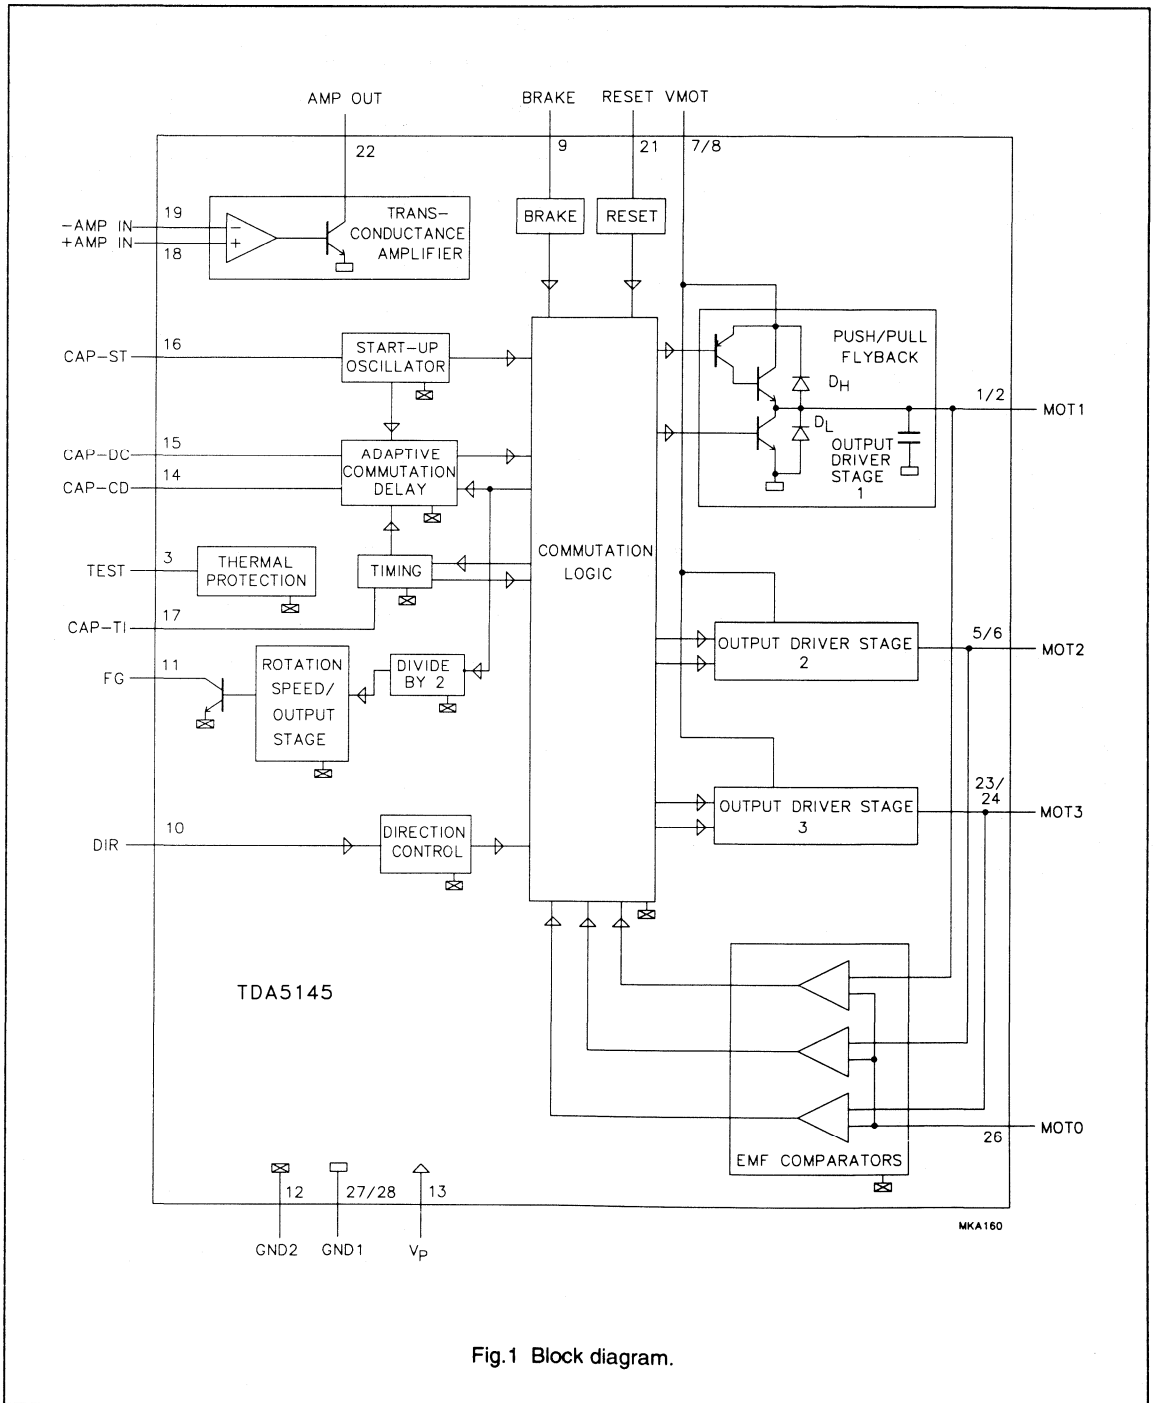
AMP OUT
22
BRAKE
9
RESET
21
VMOT
7/8

−AMP IN 19
+AMP IN 18
TRANS-CONDUCTANCE AMPLIFIER

BRAKE
RESET

CAP−ST 16
START-UP OSCILLATOR

PUSH/PULL FLYBACK
$D_H$
$D_L$
OUTPUT DRIVER STAGE 1
1/2
MOT1

CAP−DC 15
CAP−CD 14
ADAPTIVE COMMUTATION DELAY

TEST 3
THERMAL PROTECTION
TIMING
COMMUTATION LOGIC
CAP−TI 17

FG 11
ROTATION SPEED/ OUTPUT STAGE
DIVIDE BY 2

OUTPUT DRIVER STAGE 2
5/6
MOT2

OUTPUT DRIVER STAGE 3
23/24
MOT3

DIR 10
DIRECTION CONTROL

TDA5145

EMF COMPARATORS
MOT0
26

12
27/28
13
GND2
GND1
$V_P$

MKA160

Fig.1 Block diagram.